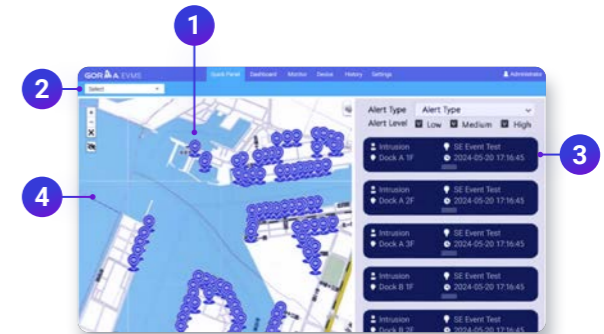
1

2

3

4

GORILLA EVMS

Quick Panel Dashboard Monitor Device History Settings

Administrator

Select

Alert Type Alert Type

Alert Level Low Medium High

Intrusion
Dock A 1F
SE Event Test
2024-05-20 17:16:45

Intrusion
Dock A 2F
SE Event Test
2024-05-20 17:16:45

Intrusion
Dock A 3F
SE Event Test
2024-05-20 17:16:45

Intrusion
Dock B 1F
SE Event Test
2024-05-20 17:16:45

Intrusion
Dock B 2F
SE Event Test
2024-05-20 17:16:45